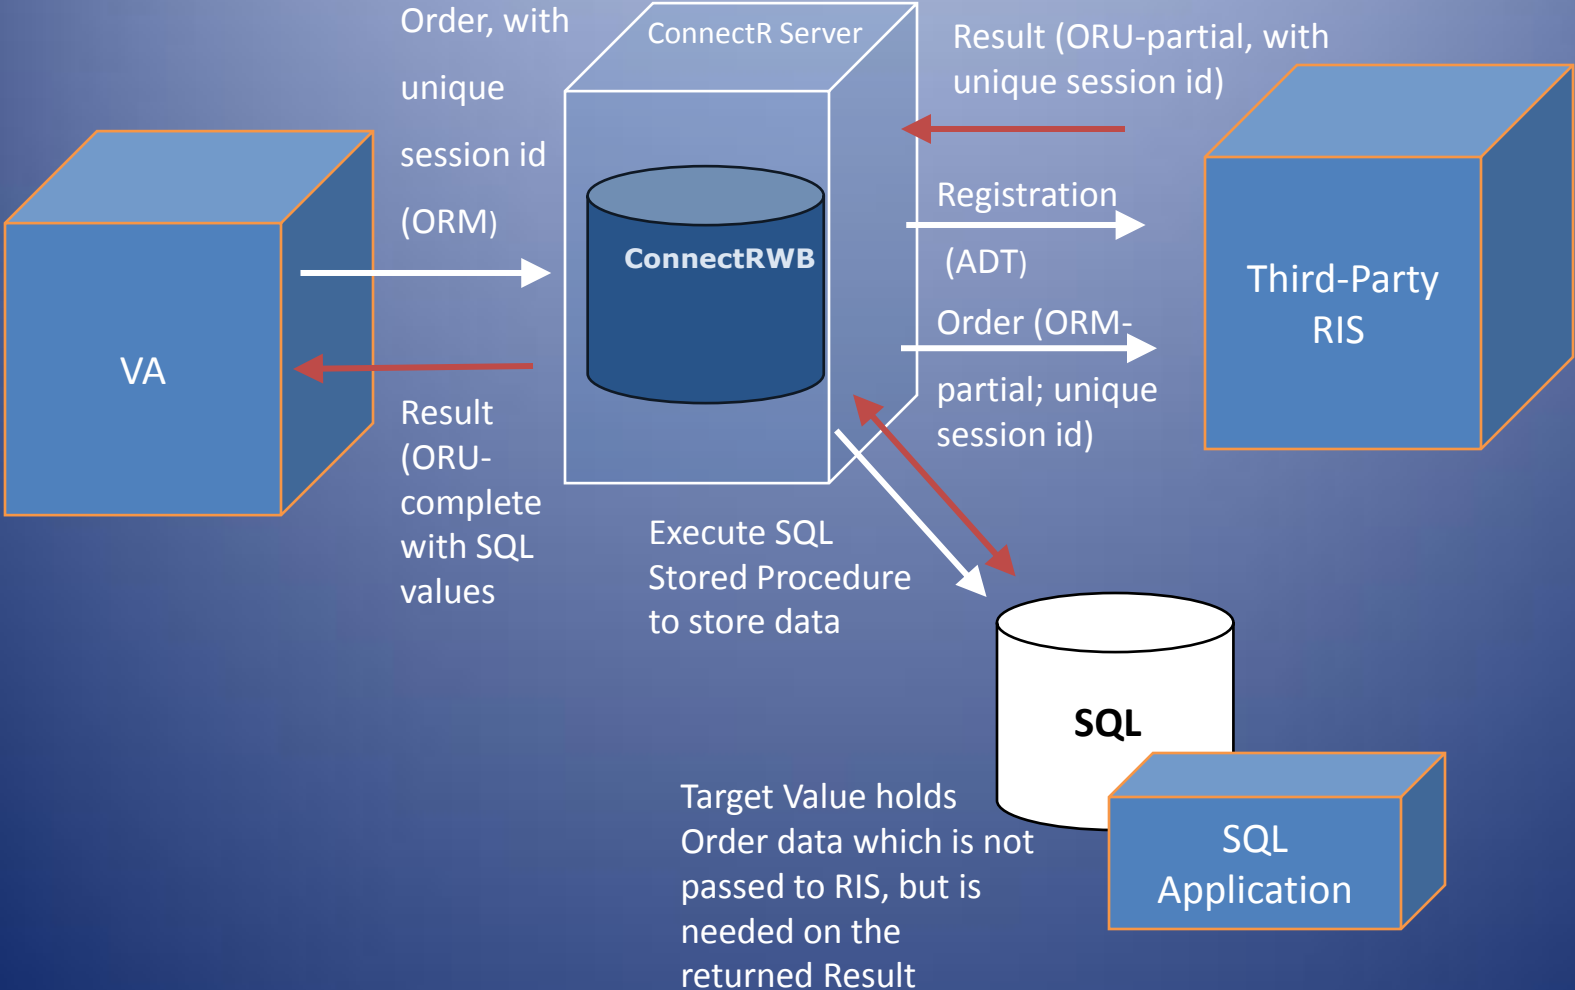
Order, with unique session id (ORM)

ConnectR Server

ConnectRWB

Result (ORU-partial, with unique session id)

Registration (ADT)

Order (ORM-partial; unique session id)

Third-Party RIS

VA

Result (ORU-complete with SQL values

Execute SQL Stored Procedure to store data

SQL

SQL Application

Target Value holds Order data which is not passed to RIS, but is needed on the returned Result